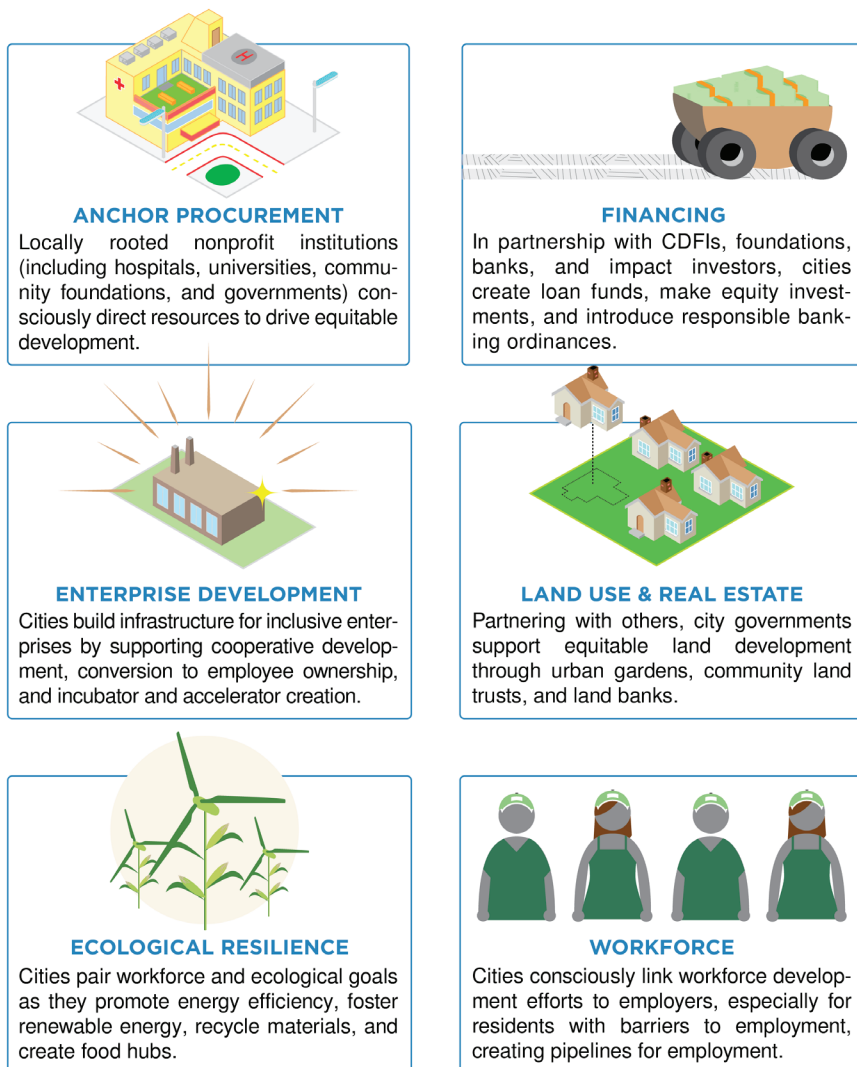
ANCHOR PROCUREMENT
Locally rooted nonprofit institutions (including hospitals, universities, community foundations, and governments) consciously direct resources to drive equitable development.

FINANCING
In partnership with CDFIs, foundations, banks, and impact investors, cities create loan funds, make equity investments, and introduce responsible banking ordinances.

ENTERPRISE DEVELOPMENT
Cities build infrastructure for inclusive enterprises by supporting cooperative development, conversion to employee ownership, and incubator and accelerator creation.

LAND USE & REAL ESTATE
Partnering with others, city governments support equitable land development through urban gardens, community land trusts, and land banks.

ECOLOGICAL RESILIENCE
Cities pair workforce and ecological goals as they promote energy efficiency, foster renewable energy, recycle materials, and create food hubs.

WORKFORCE
Cities consciously link workforce development efforts to employers, especially for residents with barriers to employment, creating pipelines for employment.